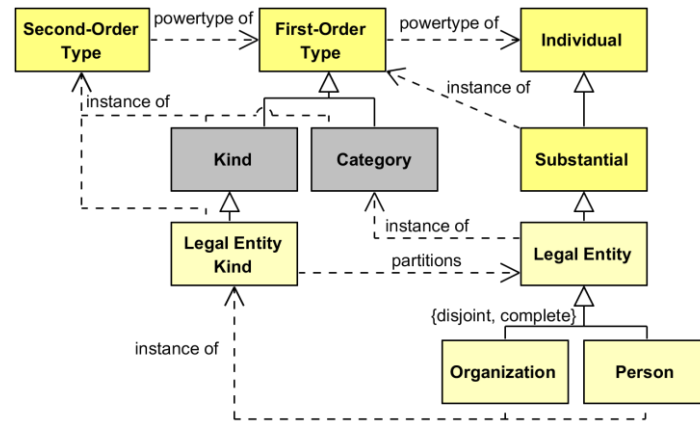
Second-Order Type

powertype of

First-Order Type

powertype of

Individual

instance of

instance of

Kind

Category

Substantial

instance of

Legal Entity Kind

partitions

Legal Entity

{disjoint, complete}

instance of

Organization

Person